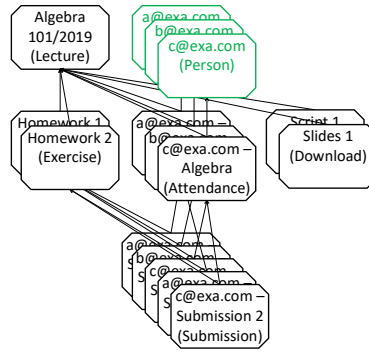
Algebra 101/2019 (Lecture)

a@exa.com
b@exa.com
c@exa.com (Person)

Homework 1
Homework 2 (Exercise)

a@exa.com –
b@exa.com –
c@exa.com – Algebra (Attendance)

Script 1
Slides 1 (Download)

a@exa.com –
b@exa.com –
c@exa.com –
S
S
c@exa.com – Submission 2 (Submission)